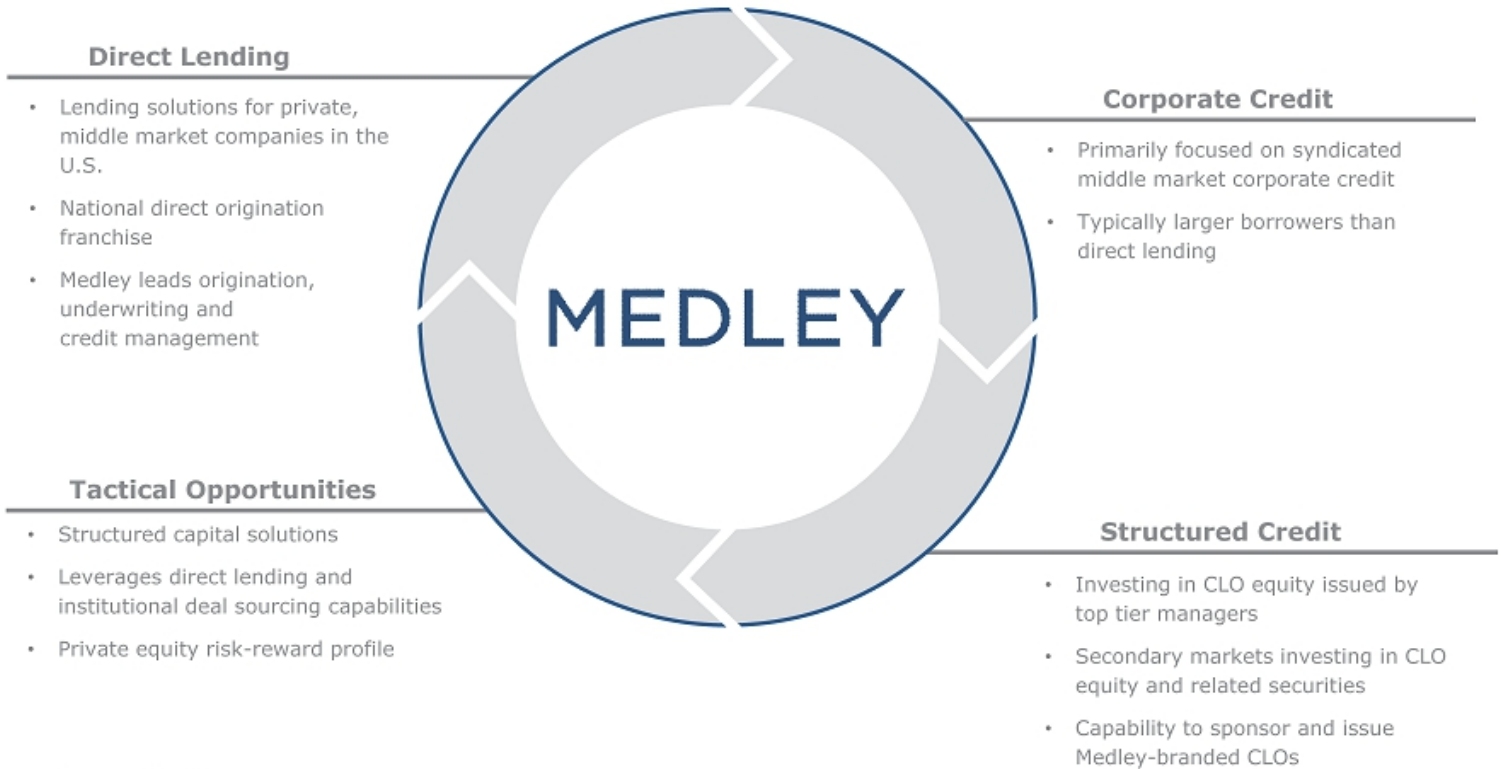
Direct Lending

- Lending solutions for private, middle market companies in the U.S.
- National direct origination franchise
- Medley leads origination, underwriting and credit management

MEDLEY

Corporate Credit

- Primarily focused on syndicated middle market corporate credit
- Typically larger borrowers than direct lending

Tactical Opportunities

- Structured capital solutions
- Leverages direct lending and institutional deal sourcing capabilities
- Private equity risk-reward profile

Structured Credit

- Investing in CLO equity issued by top tier managers
- Secondary markets investing in CLO equity and related securities
- Capability to sponsor and issue Medley-branded CLOs